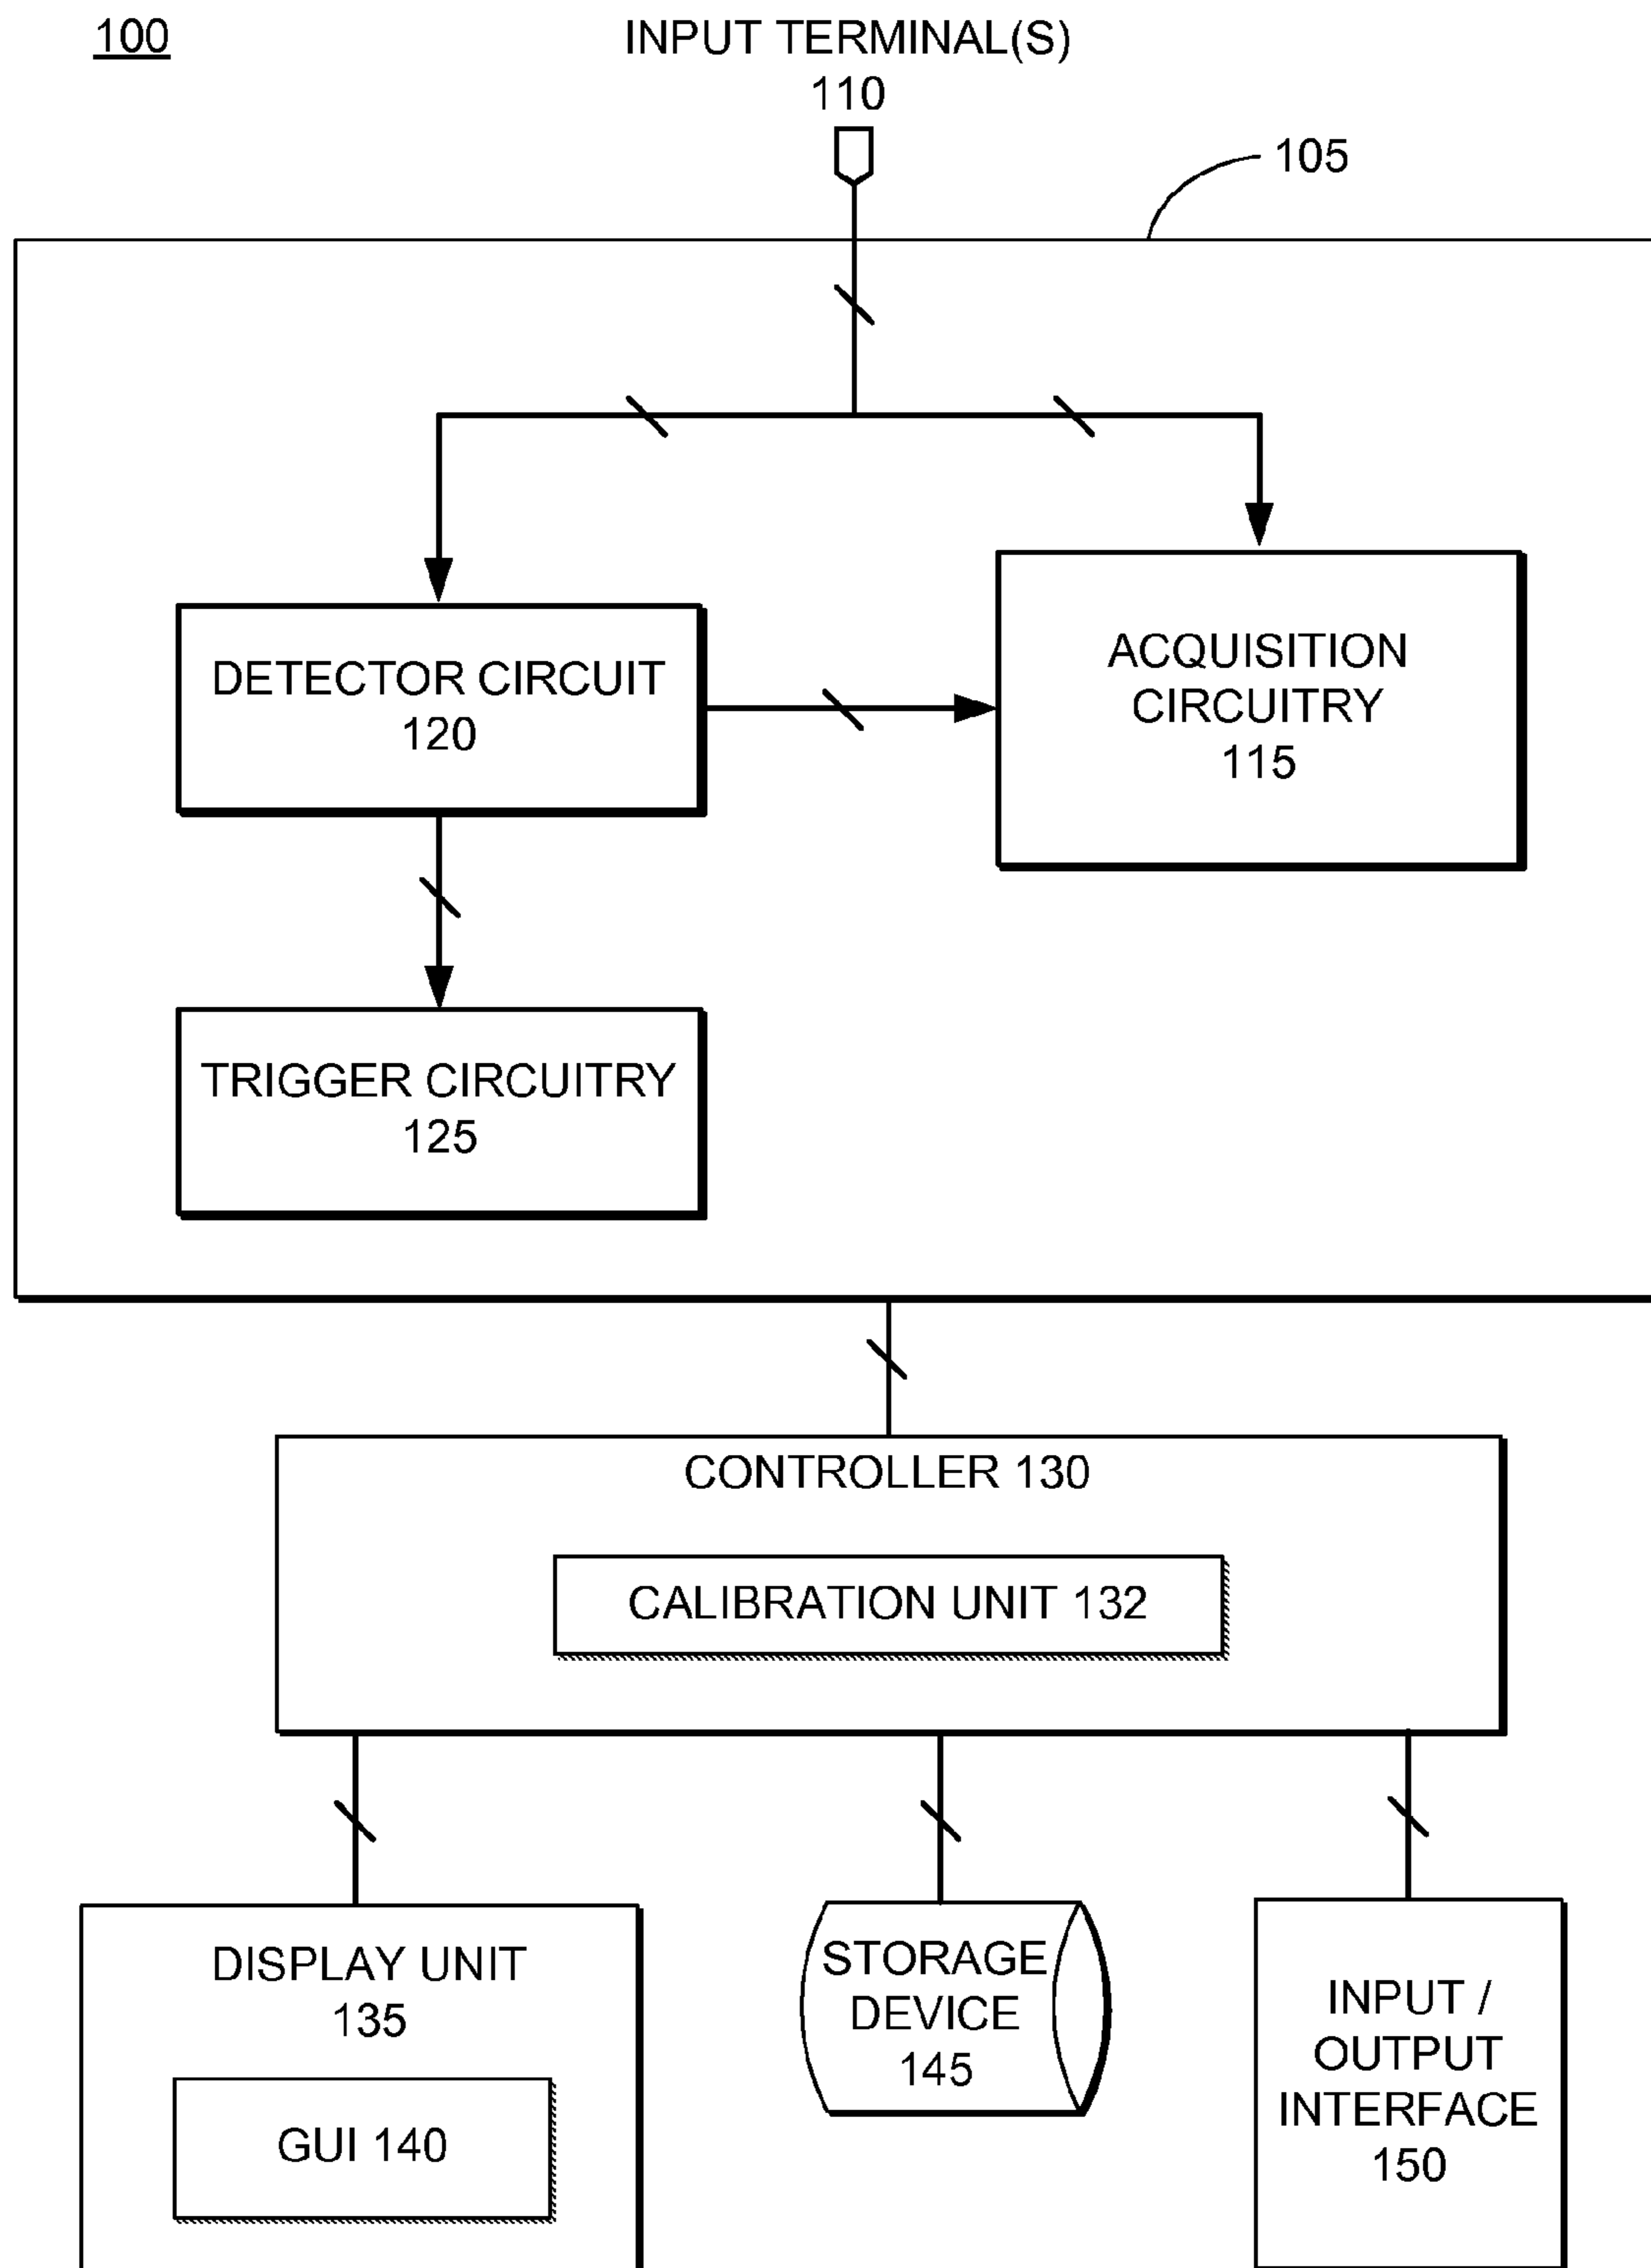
100

INPUT TERMINAL(S)
110

105

DETECTOR CIRCUIT
120

ACQUISITION CIRCUITRY
115

TRIGGER CIRCUITRY
125

CONTROLLER 130

CALIBRATION UNIT 132

DISPLAY UNIT
135

GUI 140

STORAGE DEVICE
145

INPUT / OUTPUT INTERFACE
150